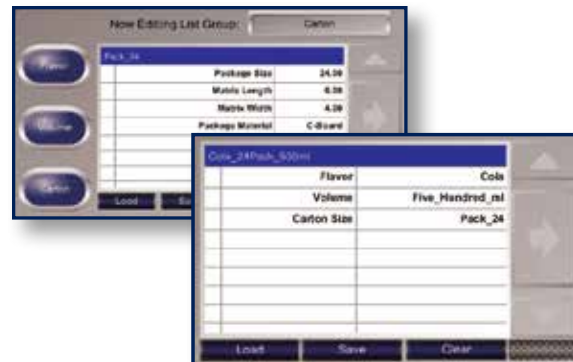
Now Editing List Group: Carton

Flavor

Volume

Carton

Pack_24

| Package Size | 24.00 |
|---|---|
| Matrix Length | 6.00 |
| Matrix Width | 4.00 |
| Package Material | C-Board |

Load

Cola_24Pack_500ml

| Flavor | Cola |
|---|---|
| Volume | Five_Hundred_ml |
| Carton Size | Pack_24 |

Load Save Clear